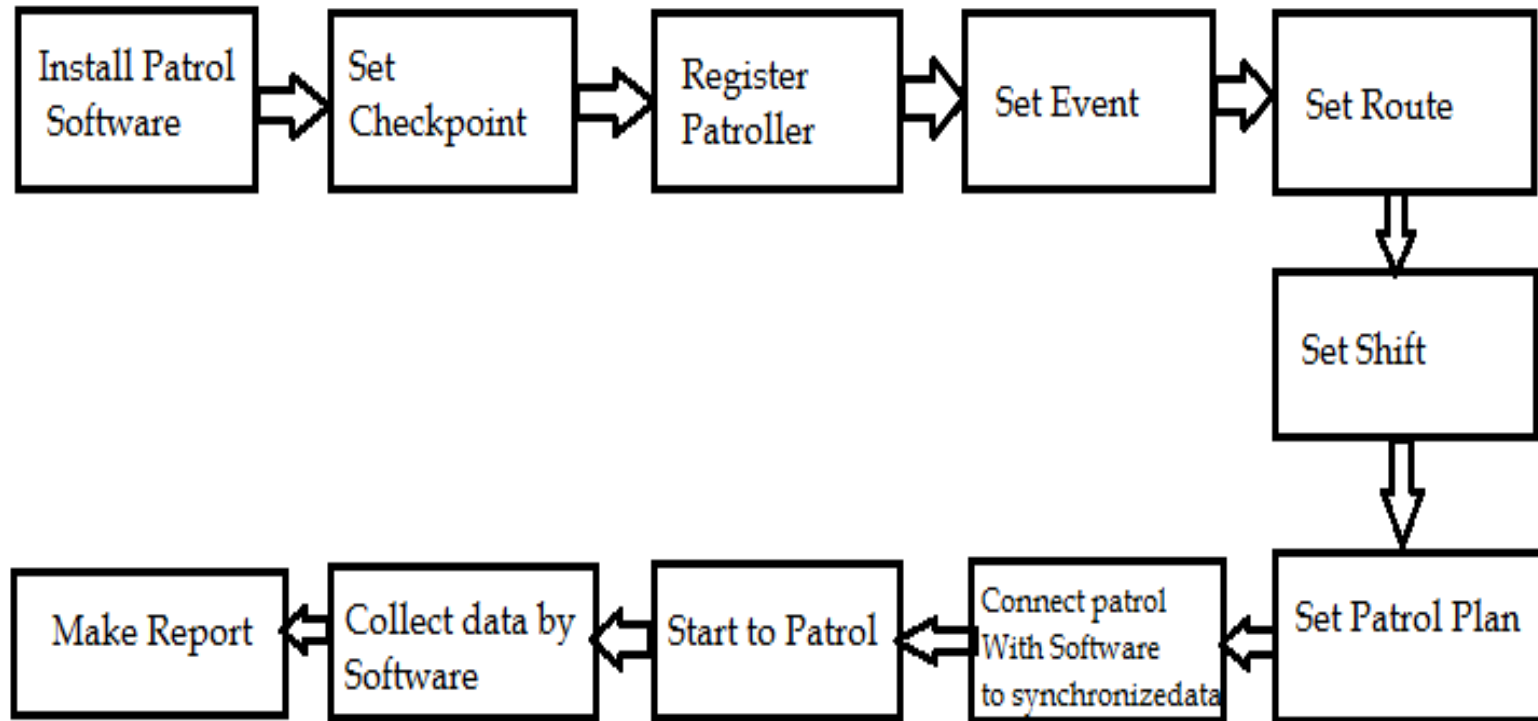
Install Patrol Software

Set Checkpoint

Register Patroller

Set Event

Set Route

Set Shift

Set Patrol Plan

Connect patrol With Software to synchronizedata

Start to Patrol

Collect data by Software

Make Report